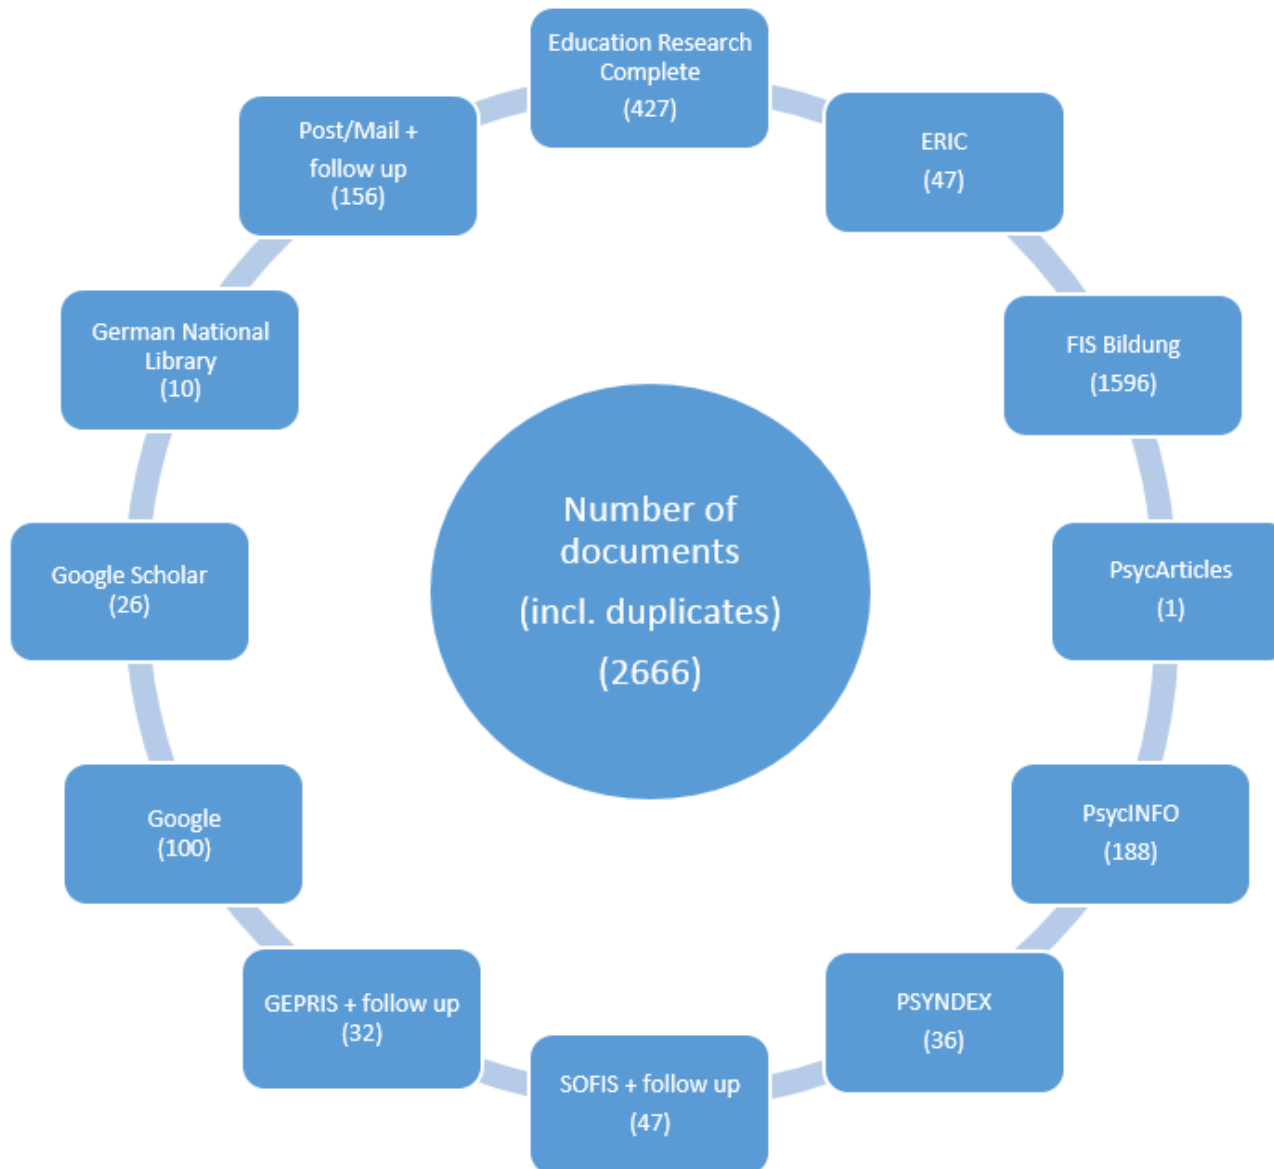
Education Research Complete
(427)

ERIC
(47)

FIS Bildung
(1596)

PsycArticles
(1)

PsycINFO
(188)

PSYNDEX
(36)

SOFIS + follow up
(47)

GEPRIS + follow up
(32)

Google
(100)

Google Scholar
(26)

German National Library
(10)

Post/Mail + follow up
(156)

Number of documents
(incl. duplicates)
(2666)